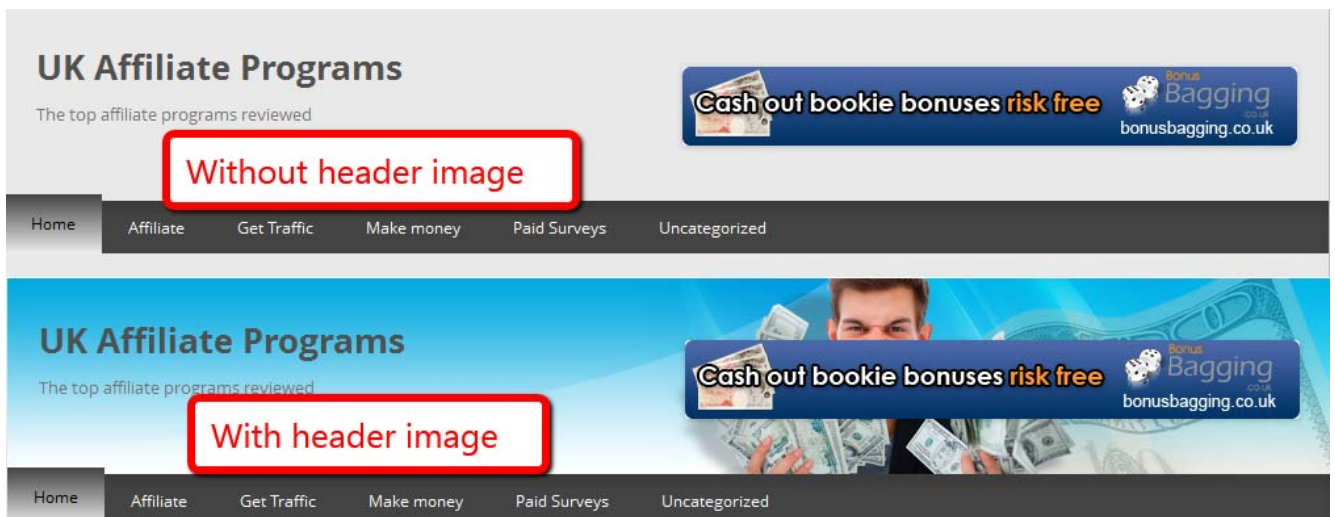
UK Affiliate Programs

The top affiliate programs reviewed

Without header image

Cash out bookie bonuses risk free

Bonus Bagging .co.uk

bonusbagging.co.uk

Home Affiliate Get Traffic Make money Paid Surveys Uncategorized

UK Affiliate Programs

The top affiliate programs reviewed

With header image

Cash out bookie bonuses risk free

Bonus Bagging .co.uk

bonusbagging.co.uk

Home Affiliate Get Traffic Make money Paid Surveys Uncategorized